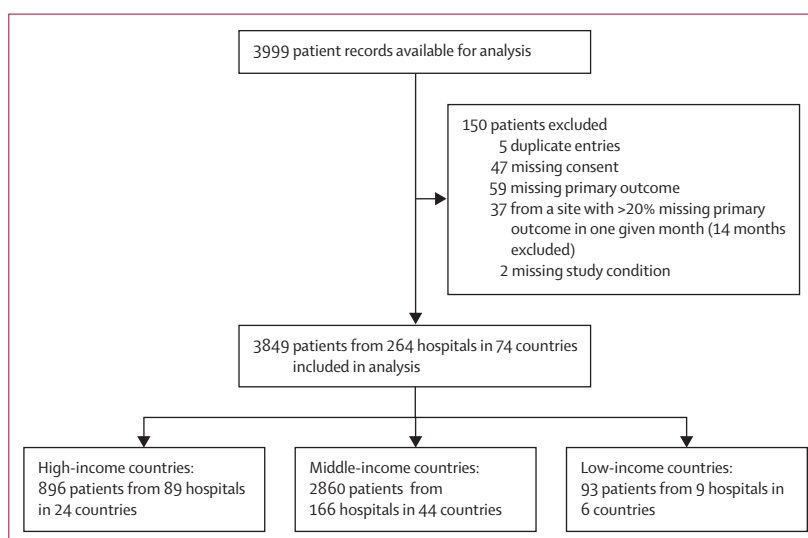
3999 patient records available for analysis

150 patients excluded
5 duplicate entries
47 missing consent
59 missing primary outcome
37 from a site with >20% missing primary outcome in one given month (14 months excluded)
2 missing study condition

3849 patients from 264 hospitals in 74 countries included in analysis

High-income countries:
896 patients from 89 hospitals in 24 countries

Middle-income countries:
2860 patients from 166 hospitals in 44 countries

Low-income countries:
93 patients from 9 hospitals in 6 countries